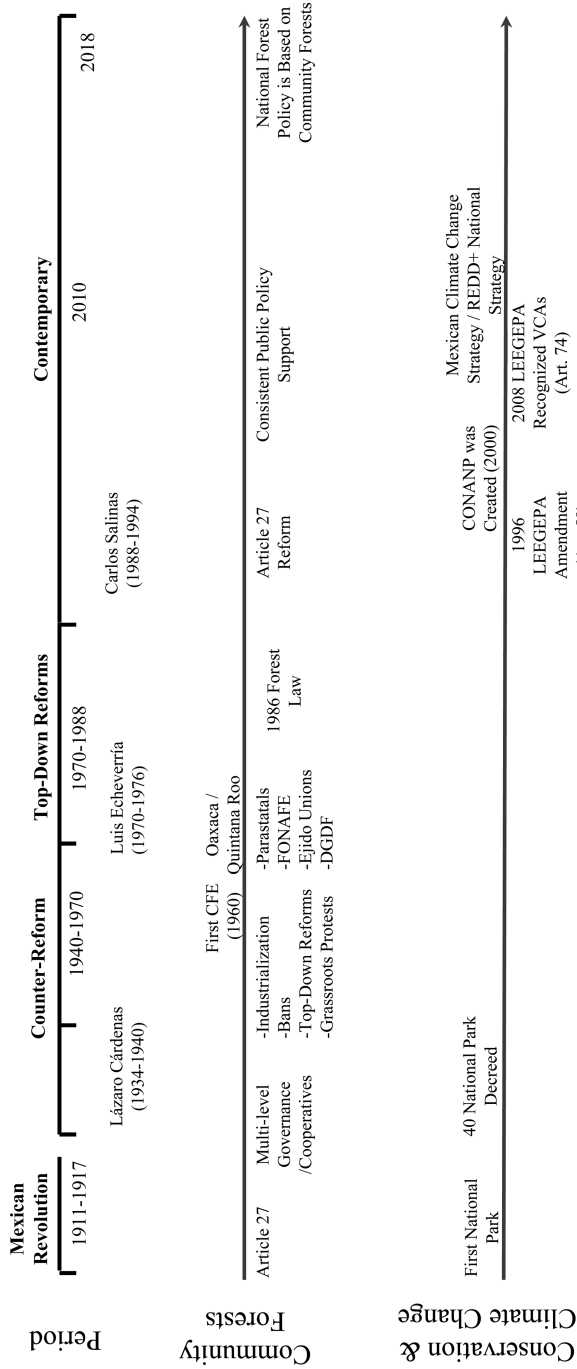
Period

Community Forests

Conservation & Climate Change

Mexican Revolution

1911-1917

Counter-Reform

1940-1970

Top-Down Reforms

1970-1988

Contemporary

2010

2018

Lázaro Cárdenas (1934-1940)

Luis Echeverría (1970-1976)

Carlos Salinas (1988-1994)

Article 27

Multi-level Governance /Cooperatives

-Industrialization
-Bans
-Top-Down Reforms
-Grassroots Protests

First CFE (1960)

Oaxaca / Quintana Roo

-Parastatals
-FONAFE
-Ejido Unions
-DGDF

1986 Forest Law

Article 27 Reform

Consistent Public Policy Support

National Forest Policy is Based on Community Forests

First National Park

40 National Park Decreed

CONANP was Created (2000)

1996 LEEGEPA Amendment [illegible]

2008 LEEGEPA Recognized VCAs (Art. 74)

Mexican Climate Change Strategy / REDD+ National Strategy